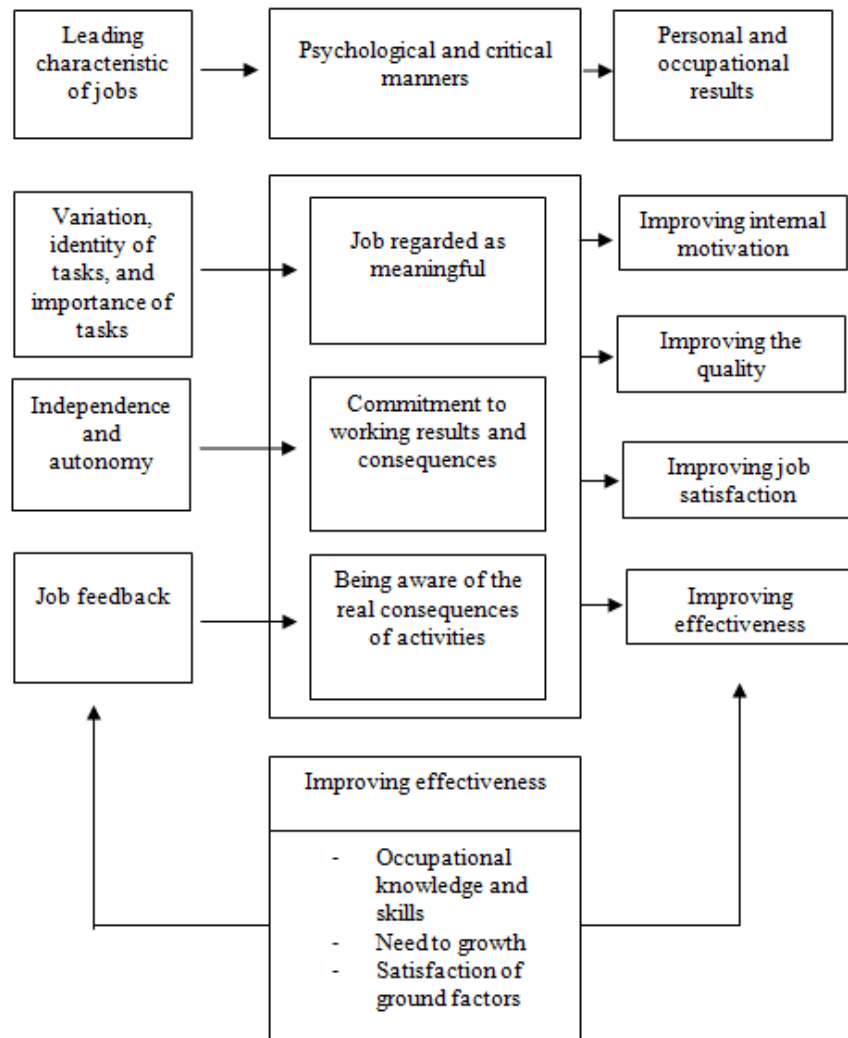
Leading characteristic of jobs

Psychological and critical manners

Personal and occupational results

Variation, identity of tasks, and importance of tasks

Job regarded as meaningful

Improving internal motivation

Improving the quality

Independence and autonomy

Commitment to working results and consequences

Improving job satisfaction

Job feedback

Being aware of the real consequences of activities

Improving effectiveness

Improving effectiveness

- Occupational knowledge and skills
- Need to growth
- Satisfaction of ground factors